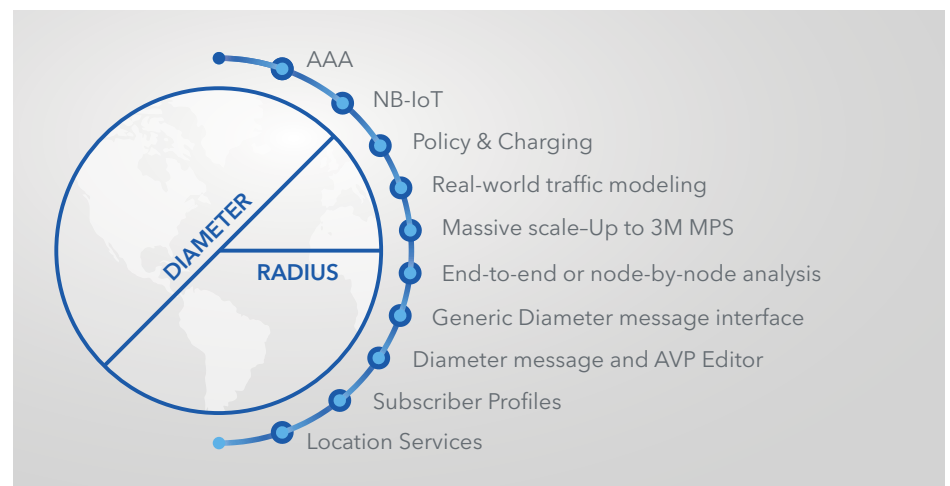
DIAMETER
RADIUS

AAA
NB-IoT
Policy & Charging
Real-world traffic modeling
Massive scale–Up to 3M MPS
End-to-end or node-by-node analysis
Generic Diameter message interface
Diameter message and AVP Editor
Subscriber Profiles
Location Services